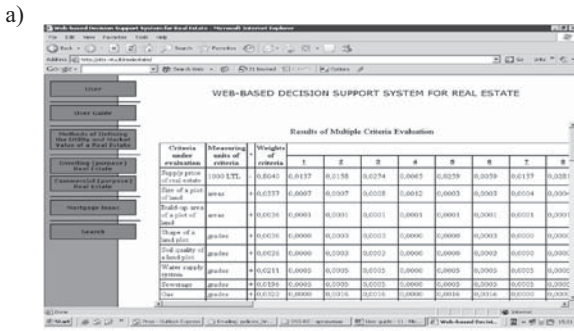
a)

Web-based Decision Support System for Real Estate - Microsoft Internet Explorer

User

User Guide

Methods of Defining the Utility and Market Value of a Real Estate

Dwelling (purpose) Real Estate

Commercial (purpose) Real Estate

Mortgage loan

Search

WEB-BASED DECISION SUPPORT SYSTEM FOR REAL ESTATE

Results of Multiple Criteria Evaluation

| Criteria under evaluation | Measuring units of criteria | * | Weights of criteria | 1 | 2 | 3 | 4 | 5 | 6 | 7 | 8 |
|---|---|---|---|---|---|---|---|---|---|---|---|
| Supply price of real estate | 1000 LTL | - | 0,0640 | 0,0137 | 0,0158 | 0,0274 | 0,0065 | 0,0259 | 0,0059 | 0,0137 | 0,0281 |
| Size of a plot of land | areas | + | 0,0337 | 0,0007 | 0,0007 | 0,0008 | 0,0012 | 0,0003 | 0,0003 | 0,0004 | 0,0004 |
| Build-up area of a plot of land | areas | + | 0,0036 | 0,0001 | 0,0001 | 0,0001 | 0,0001 | 0,0001 | 0,0001 | 0,0001 | 0,0001 |
| Shape of a land plot | grades | + | 0,0036 | 0,0000 | 0,0003 | 0,0003 | 0,0000 | 0,0000 | 0,0003 | 0,0000 | 0,0000 |
| Soil quality of a land plot | grades | + | 0,0028 | 0,0000 | 0,0003 | 0,0003 | 0,0000 | 0,0000 | 0,0003 | 0,0000 | 0,0000 |
| Water supply system | grades | + | 0,0211 | 0,0005 | 0,0005 | 0,0005 | 0,0000 | 0,0005 | 0,0005 | 0,0005 | 0,0000 |
| Sewerage | grades | + | 0,0196 | 0,0005 | 0,0005 | 0,0005 | 0,0000 | 0,0005 | 0,0005 | 0,0005 | 0,0000 |
| Gas | grades | + | 0,0122 | 0,0000 | 0,0016 | 0,0016 | 0,0000 | 0,0016 | 0,0016 | 0,0000 | 0,0000 |